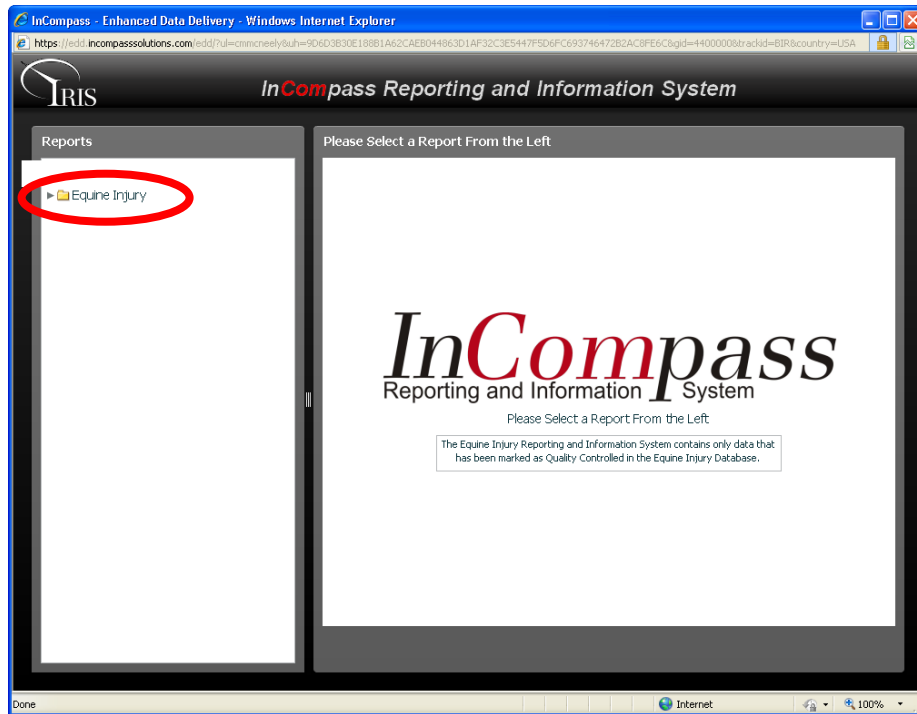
InCompass - Enhanced Data Delivery - Windows Internet Explorer

https://edd.incompasssolutions.com/edd/?ul=cmmcneely&uh=9D6D3B30E188B1A62CAEB044863D1AF32C3E5447F5D6FC693746472B2AC6FE6C&gid=4400000&trackid=BIR&country=USA

IRIS

InCompass Reporting and Information System

Reports

Equine Injury

Please Select a Report From the Left

InCompass
Reporting and Information System

Please Select a Report From the Left

The Equine Injury Reporting and Information System contains only data that has been marked as Quality Controlled in the Equine Injury Database.

Done

Internet

100%